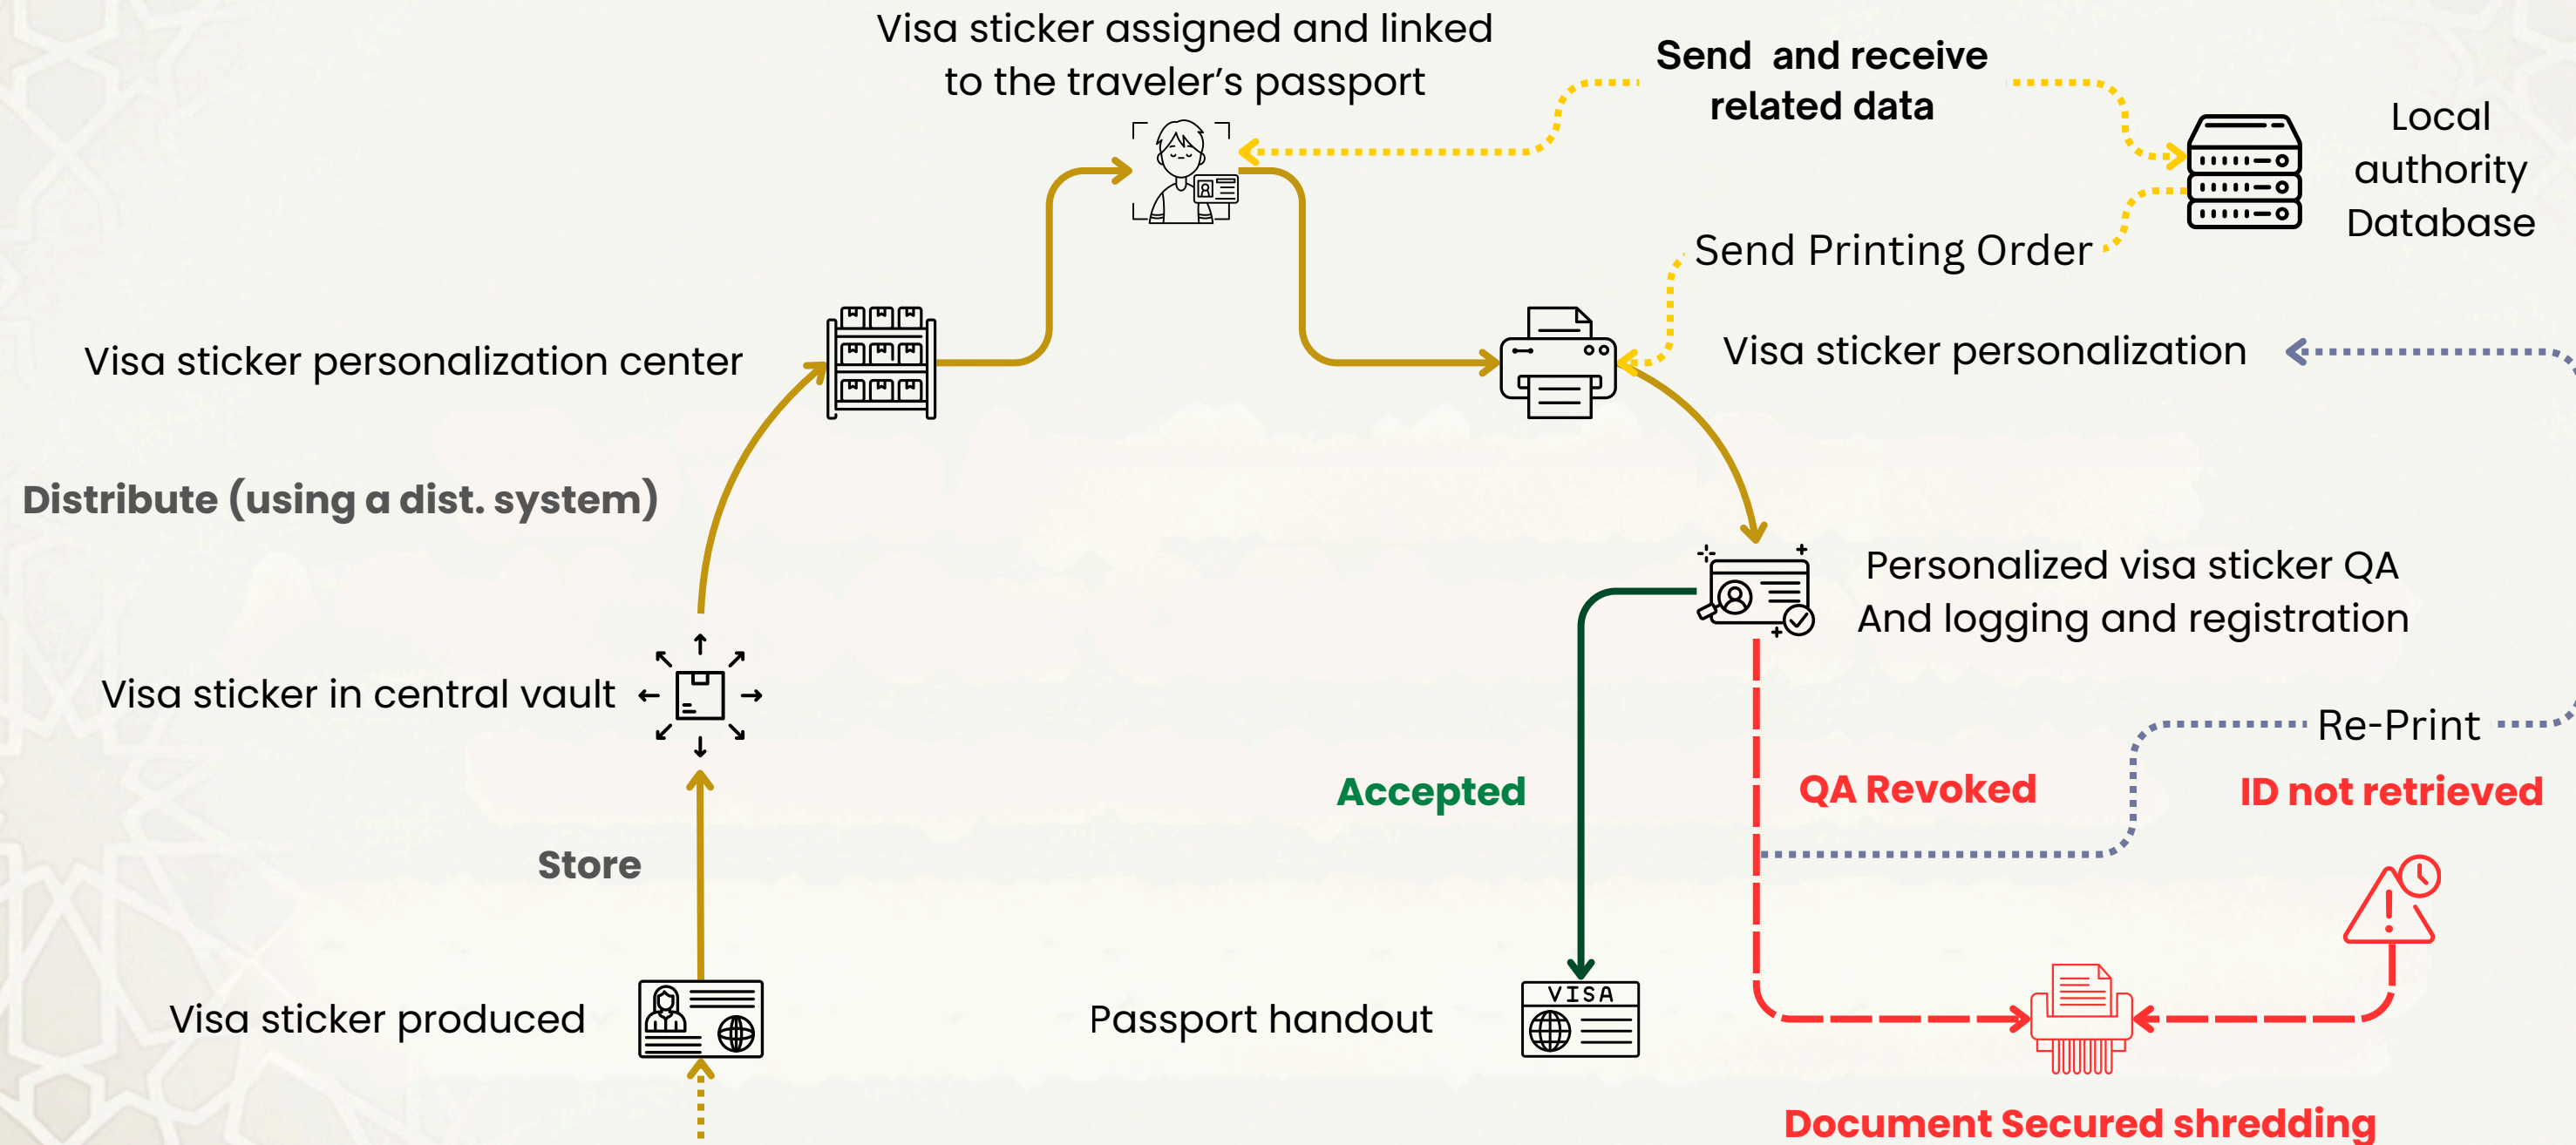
Visa sticker assigned and linked to the traveler's passport

Send and receive related data

Local authority Database

Send Printing Order

Visa sticker personalization center

Visa sticker personalization

Distribute (using a dist. system)

Personalized visa sticker QA And logging and registration

Visa sticker in central vault

Re-Print

Accepted

QA Revoked

ID not retrieved

Store

Visa sticker produced

Passport handout

VISA

Document Secured shredding